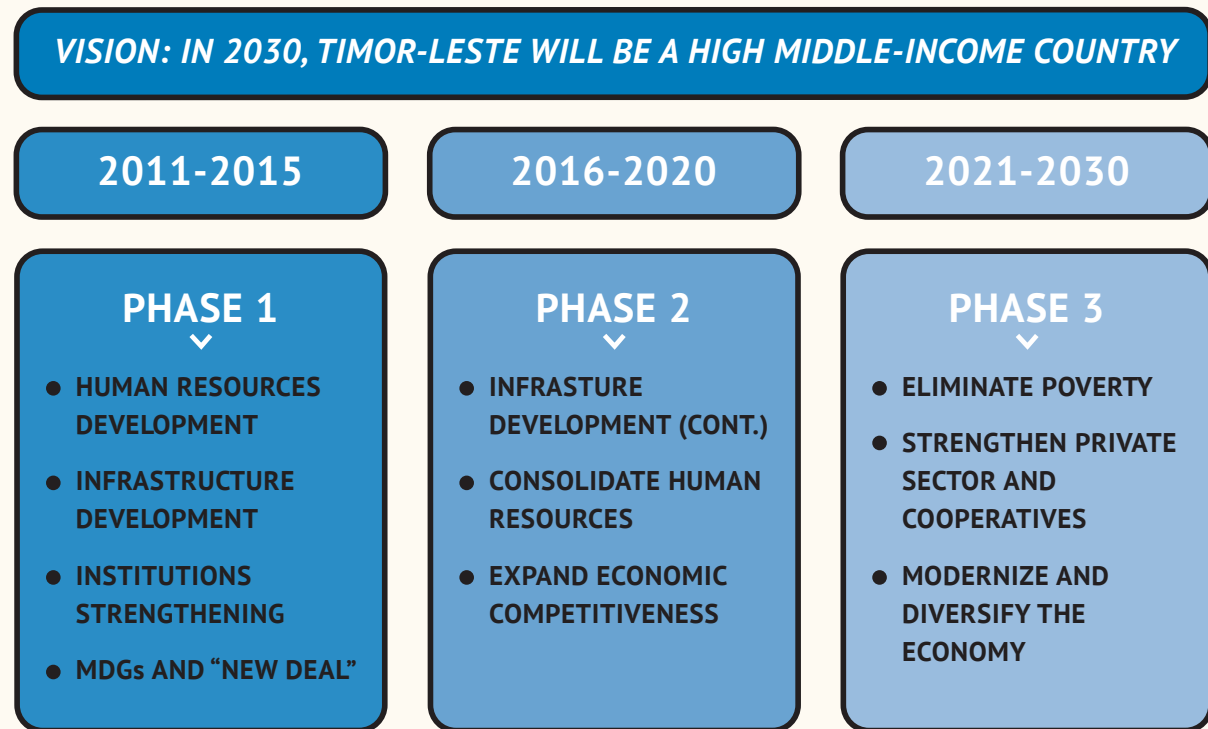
VISION: IN 2030, TIMOR-LESTE WILL BE A HIGH MIDDLE-INCOME COUNTRY

2011-2015

PHASE 1

- HUMAN RESOURCES DEVELOPMENT
- INFRASTRUCTURE DEVELOPMENT
- INSTITUTIONS STRENGTHENING
- MDGs AND "NEW DEAL"

2016-2020

PHASE 2

- INFRASTURE DEVELOPMENT (CONT.)
- CONSOLIDATE HUMAN RESOURCES
- EXPAND ECONOMIC COMPETITIVENESS

2021-2030

PHASE 3

- ELIMINATE POVERTY
- STRENGTHEN PRIVATE SECTOR AND COOPERATIVES
- MODERNIZE AND DIVERSIFY THE ECONOMY